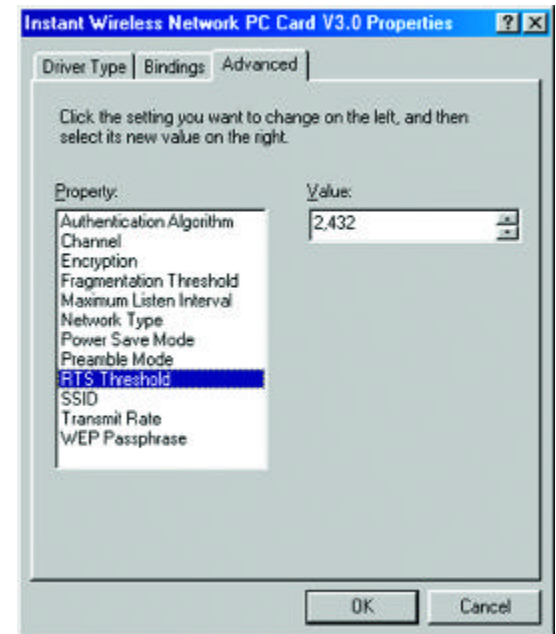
Instant Wireless Network PC Card V3.0 Properties ? X

Driver Type | Bindings | Advanced

Click the setting you want to change on the left, and then select its new value on the right.

Property:

Authentication Algorithm
Channel
Encryption
Fragmentation Threshold
Maximum Listen Interval
Network Type
Power Save Mode
Preamble Mode
RTS Threshold
SSID
Transmit Rate
WEP Passphrase

Value:

2,432

OK

Cancel